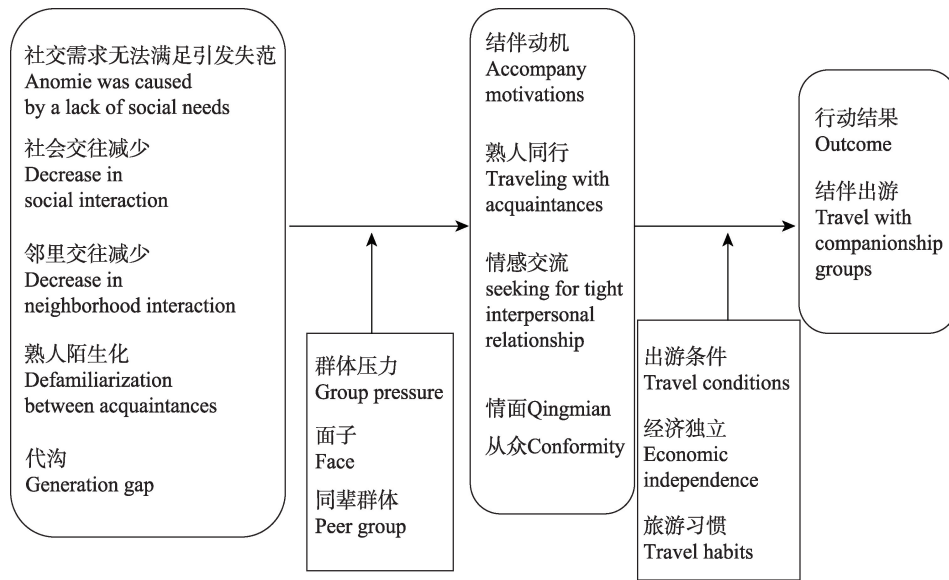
社交需求无法满足引发失范
Anomie was caused by a lack of social needs

社会交往减少
Decrease in social interaction

邻里交往减少
Decrease in neighborhood interaction

熟人陌生化
Defamiliarization between acquaintances

代沟
Generation gap

群体压力
Group pressure

面子
Face

同辈群体
Peer group

结伴动机
Accompany motivations

熟人同行
Traveling with acquaintances

情感交流
seeking for tight interpersonal relationship

情面Qingmian

从众Conformity

出游条件
Travel conditions

经济独立
Economic independence

旅游习惯
Travel habits

行动结果
Outcome

结伴出游
Travel with companionship groups